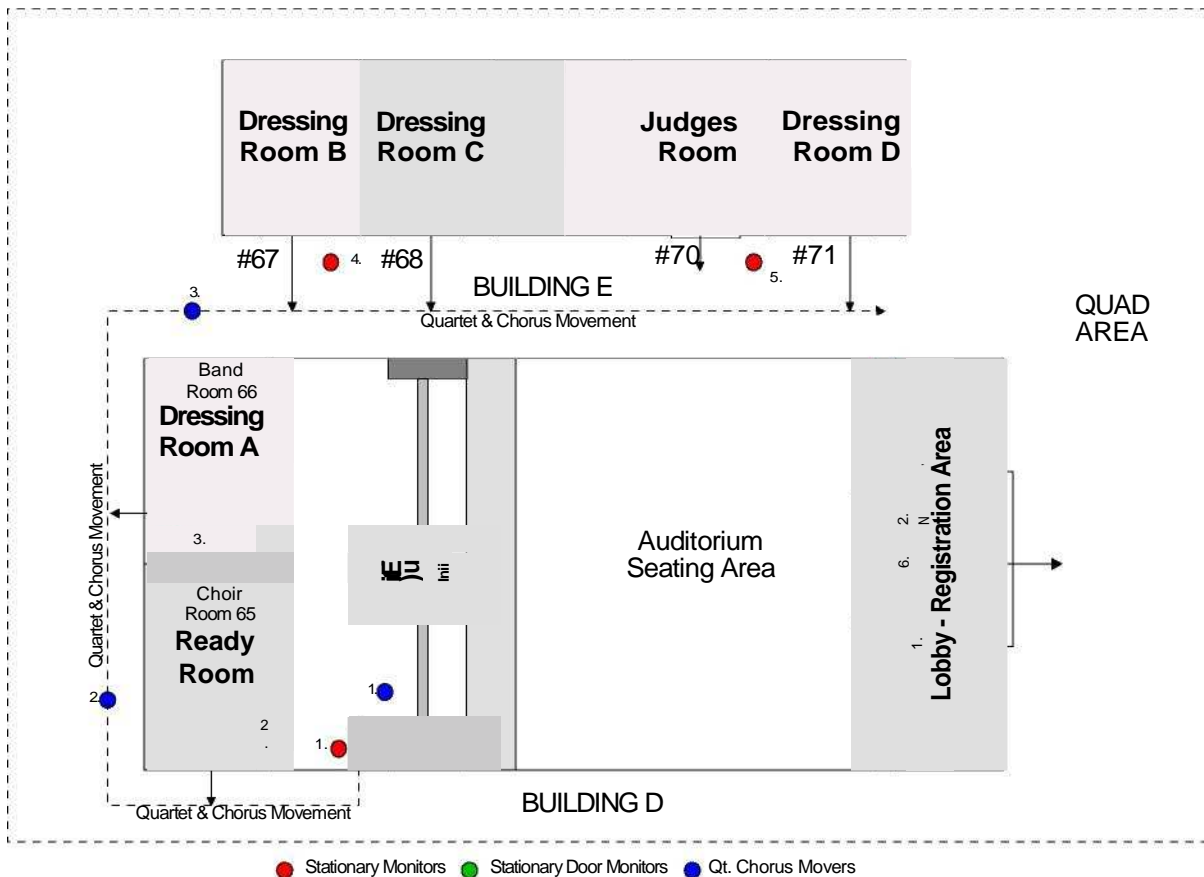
Dressing Room B

Dressing Room C

Judges Room

Dressing Room D

#67

4.

#68

#70

5.

#71

BUILDING E

3.

Quartet & Chorus Movement

QUAD AREA

Band Room 66

Dressing Room A

Quartet & Chorus Movement

3.

Choir Room 65

Ready Room

2.

2.

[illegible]

Auditorium Seating Area

2.

N

6.

1.

Lobby - Registration Area

1.

1.

BUILDING D

Quartet & Chorus Movement

Stationary Monitors Stationary Door Monitors Qt. Chorus Movers